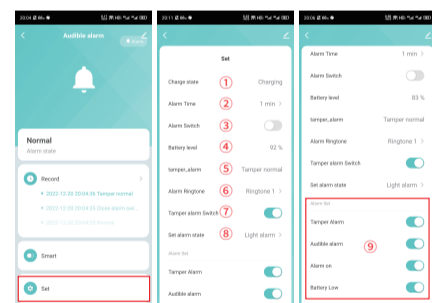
20:08 ◐ ✉ Kb/s ◐ ... 

<
Audible alarm
Alarm
Normal
Alarm state
Record
2022-12-20 20:04:35 Tamper normal
2022-12-20 20:04:35 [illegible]
2022-12-20 20:04:35 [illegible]
Smart
Set

20:11 ◐ ✉ Kb/s ◐ ...
<
Set
Charge state ① Charging
Alarm Time ② 1 min >
Alarm Switch ③
Battery level ④ 92 %
tamper_alarm ⑤ Tamper normal
Alarm Ringtone ⑥ Ringtone 1 >
Tamper alarm Switch ⑦
Set alarm state ⑧ Light alarm >
Alarm Set
Tamper Alarm
Audible alarm

20:06 ◐ ✉ Kb/s ◐ ...
<
Alarm Time 1 min >
Alarm Switch
Battery level 93 %
tamper_alarm Tamper normal
Alarm Ringtone Ringtone 1 >
Tamper alarm Switch
Set alarm state Light alarm >
Alarm Set
Tamper Alarm
Audible alarm ⑨
Alarm on
Battery Low